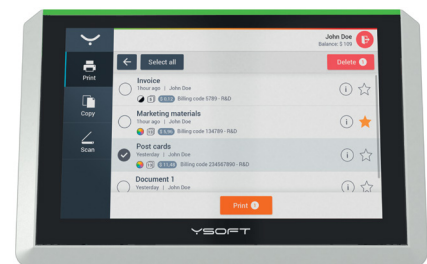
John Doe
Balance: $ 199

Print
Copy
Scan

Select all
Delete 1

Invoice
1hour ago | John Doe
1 $ 1.22 Billing code 5789 - R&D

Marketing materials
1hour ago | John Doe
15 $ 5.56 Billing code 134789 - R&D

Post cards
Yesterday | John Doe
10 $ 11.46 Billing code 234567800 - R&D

Document 1
Yesterday | John Doe

Print 1

YSOFT